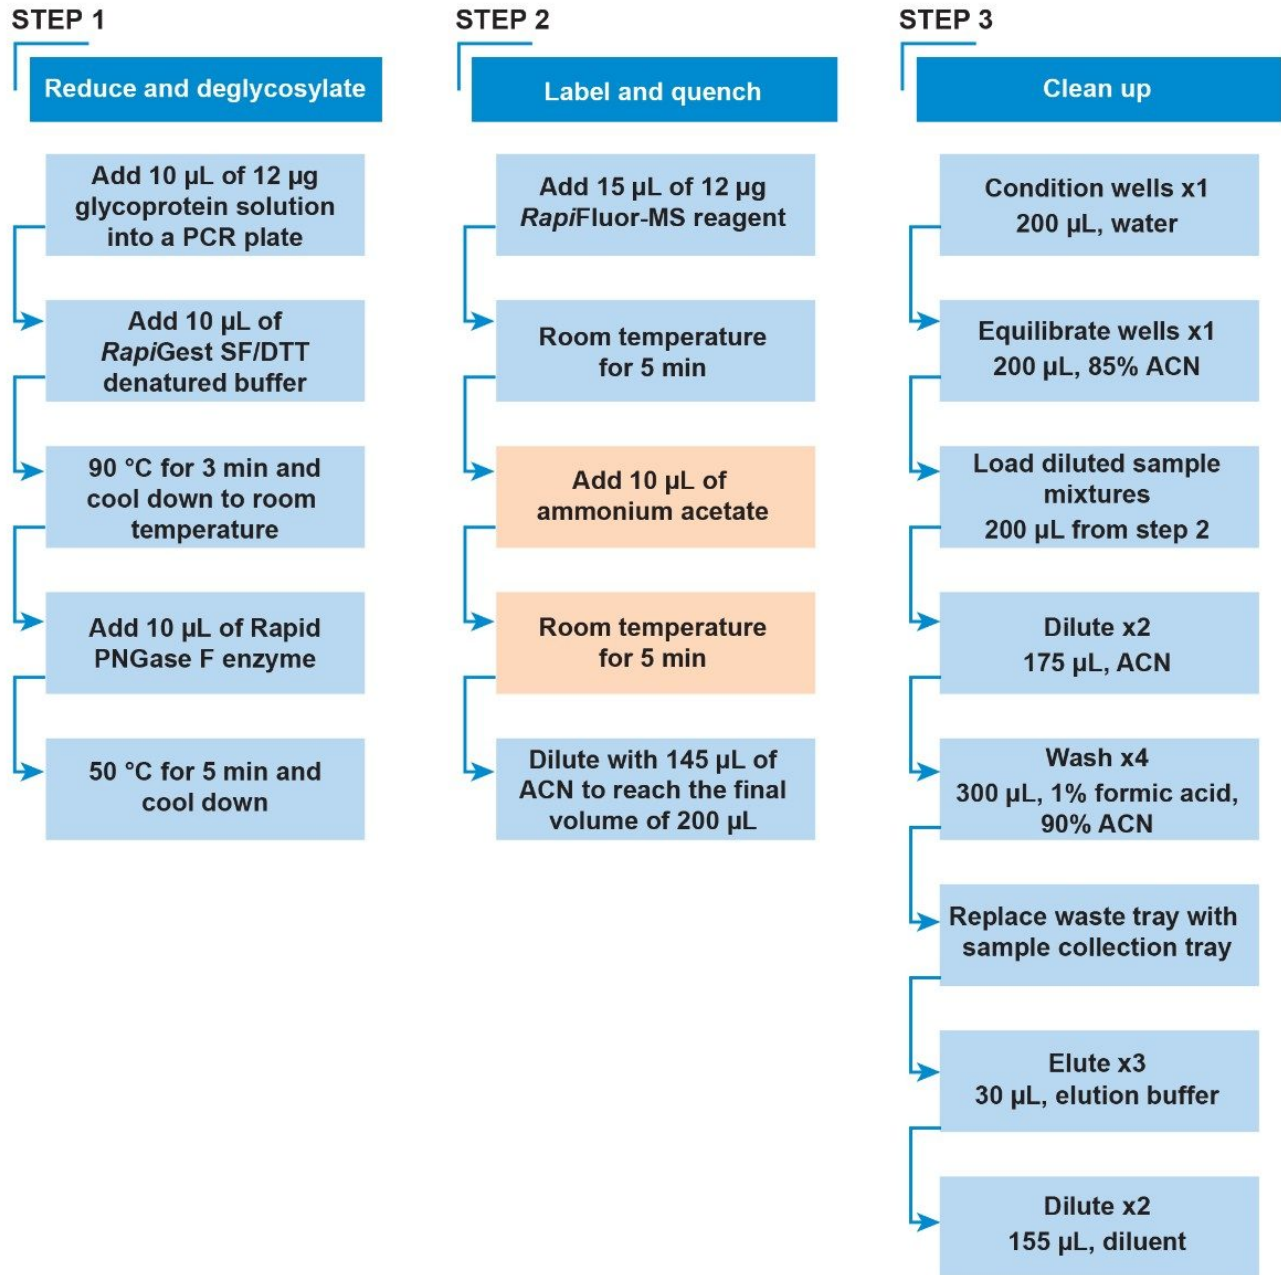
STEP 1

Reduce and deglycosylate

Add 10 μL of 12 μg glycoprotein solution into a PCR plate

Add 10 μL of *Rapi*Gest SF/DTT denatured buffer

90 °C for 3 min and cool down to room temperature

Add 10 μL of Rapid PNGase F enzyme

50 °C for 5 min and cool down

STEP 2

Label and quench

Add 15 μL of 12 μg *Rapi*Fluor-MS reagent

Room temperature for 5 min

Add 10 μL of ammonium acetate

Room temperature for 5 min

Dilute with 145 μL of ACN to reach the final volume of 200 μL

STEP 3

Clean up

Condition wells x1
200 μL, water

Equilibrate wells x1
200 μL, 85% ACN

Load diluted sample mixtures
200 μL from step 2

Dilute x2
175 μL, ACN

Wash x4
300 μL, 1% formic acid, 90% ACN

Replace waste tray with sample collection tray

Elute x3
30 μL, elution buffer

Dilute x2
155 μL, diluent